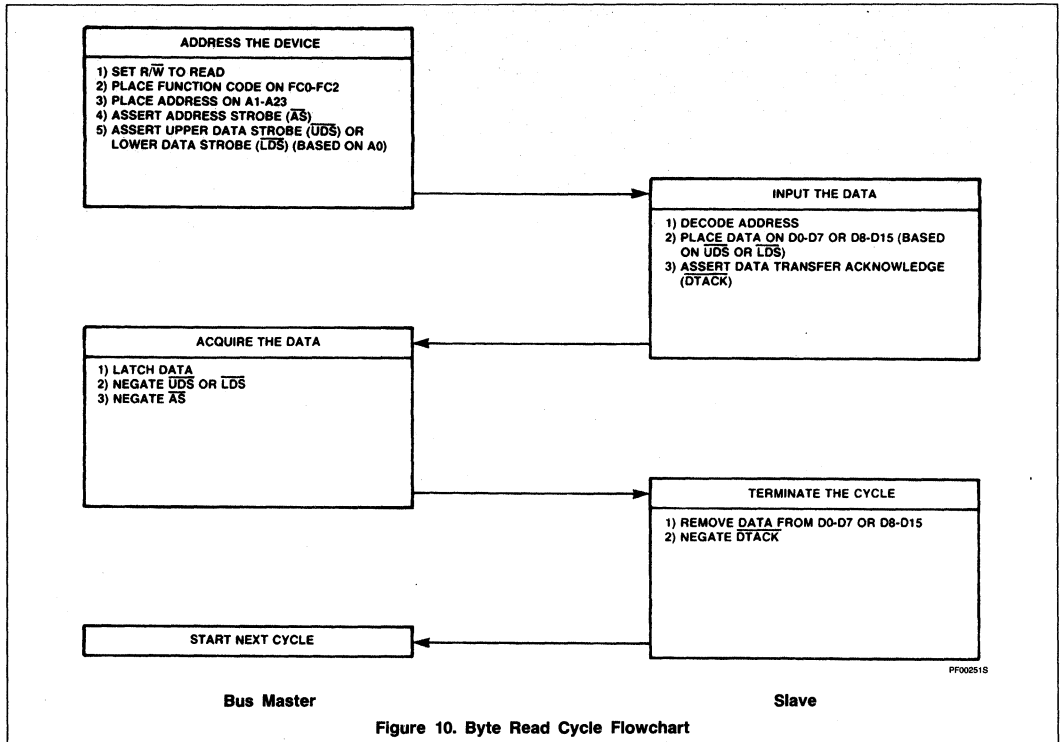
ADDRESS THE DEVICE

1) SET R/$\overline{W}$ TO READ
2) PLACE FUNCTION CODE ON FC0-FC2
3) PLACE ADDRESS ON A1-A23
4) ASSERT ADDRESS STROBE ($\overline{AS}$)
5) ASSERT UPPER DATA STROBE ($\overline{UDS}$) OR LOWER DATA STROBE ($\overline{LDS}$) (BASED ON A0)

INPUT THE DATA

1) DECODE ADDRESS
2) PLACE DATA ON D0-D7 OR D8-D15 (BASED ON $\overline{UDS}$ OR $\overline{LDS}$)
3) ASSERT DATA TRANSFER ACKNOWLEDGE ($\overline{DTACK}$)

ACQUIRE THE DATA

1) LATCH DATA
2) NEGATE $\overline{UDS}$ OR $\overline{LDS}$
3) NEGATE $\overline{AS}$

TERMINATE THE CYCLE

1) REMOVE DATA FROM D0-D7 OR D8-D15
2) NEGATE $\overline{DTACK}$

START NEXT CYCLE

PF00251S

Bus Master

Slave

Figure 10. Byte Read Cycle Flowchart